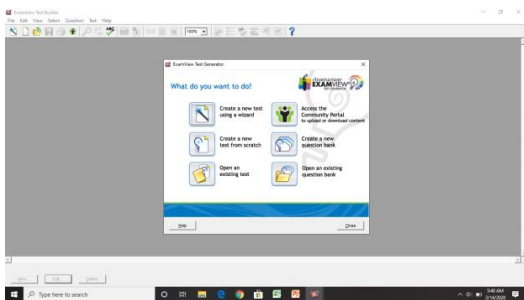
ExamView Test Builder
File Edit View Select Question Test Help
100%

ExamView Test Generator
What do you want to do?
EXAMVIEW
Create a new test using a wizard
Access the Community Portal to upload or download content
Create a new test from scratch
Create a new question bank
Open an existing test
Open an existing question bank
Help
Close

New Edit Delete

Type here to search
5:40 AM
2/14/2020